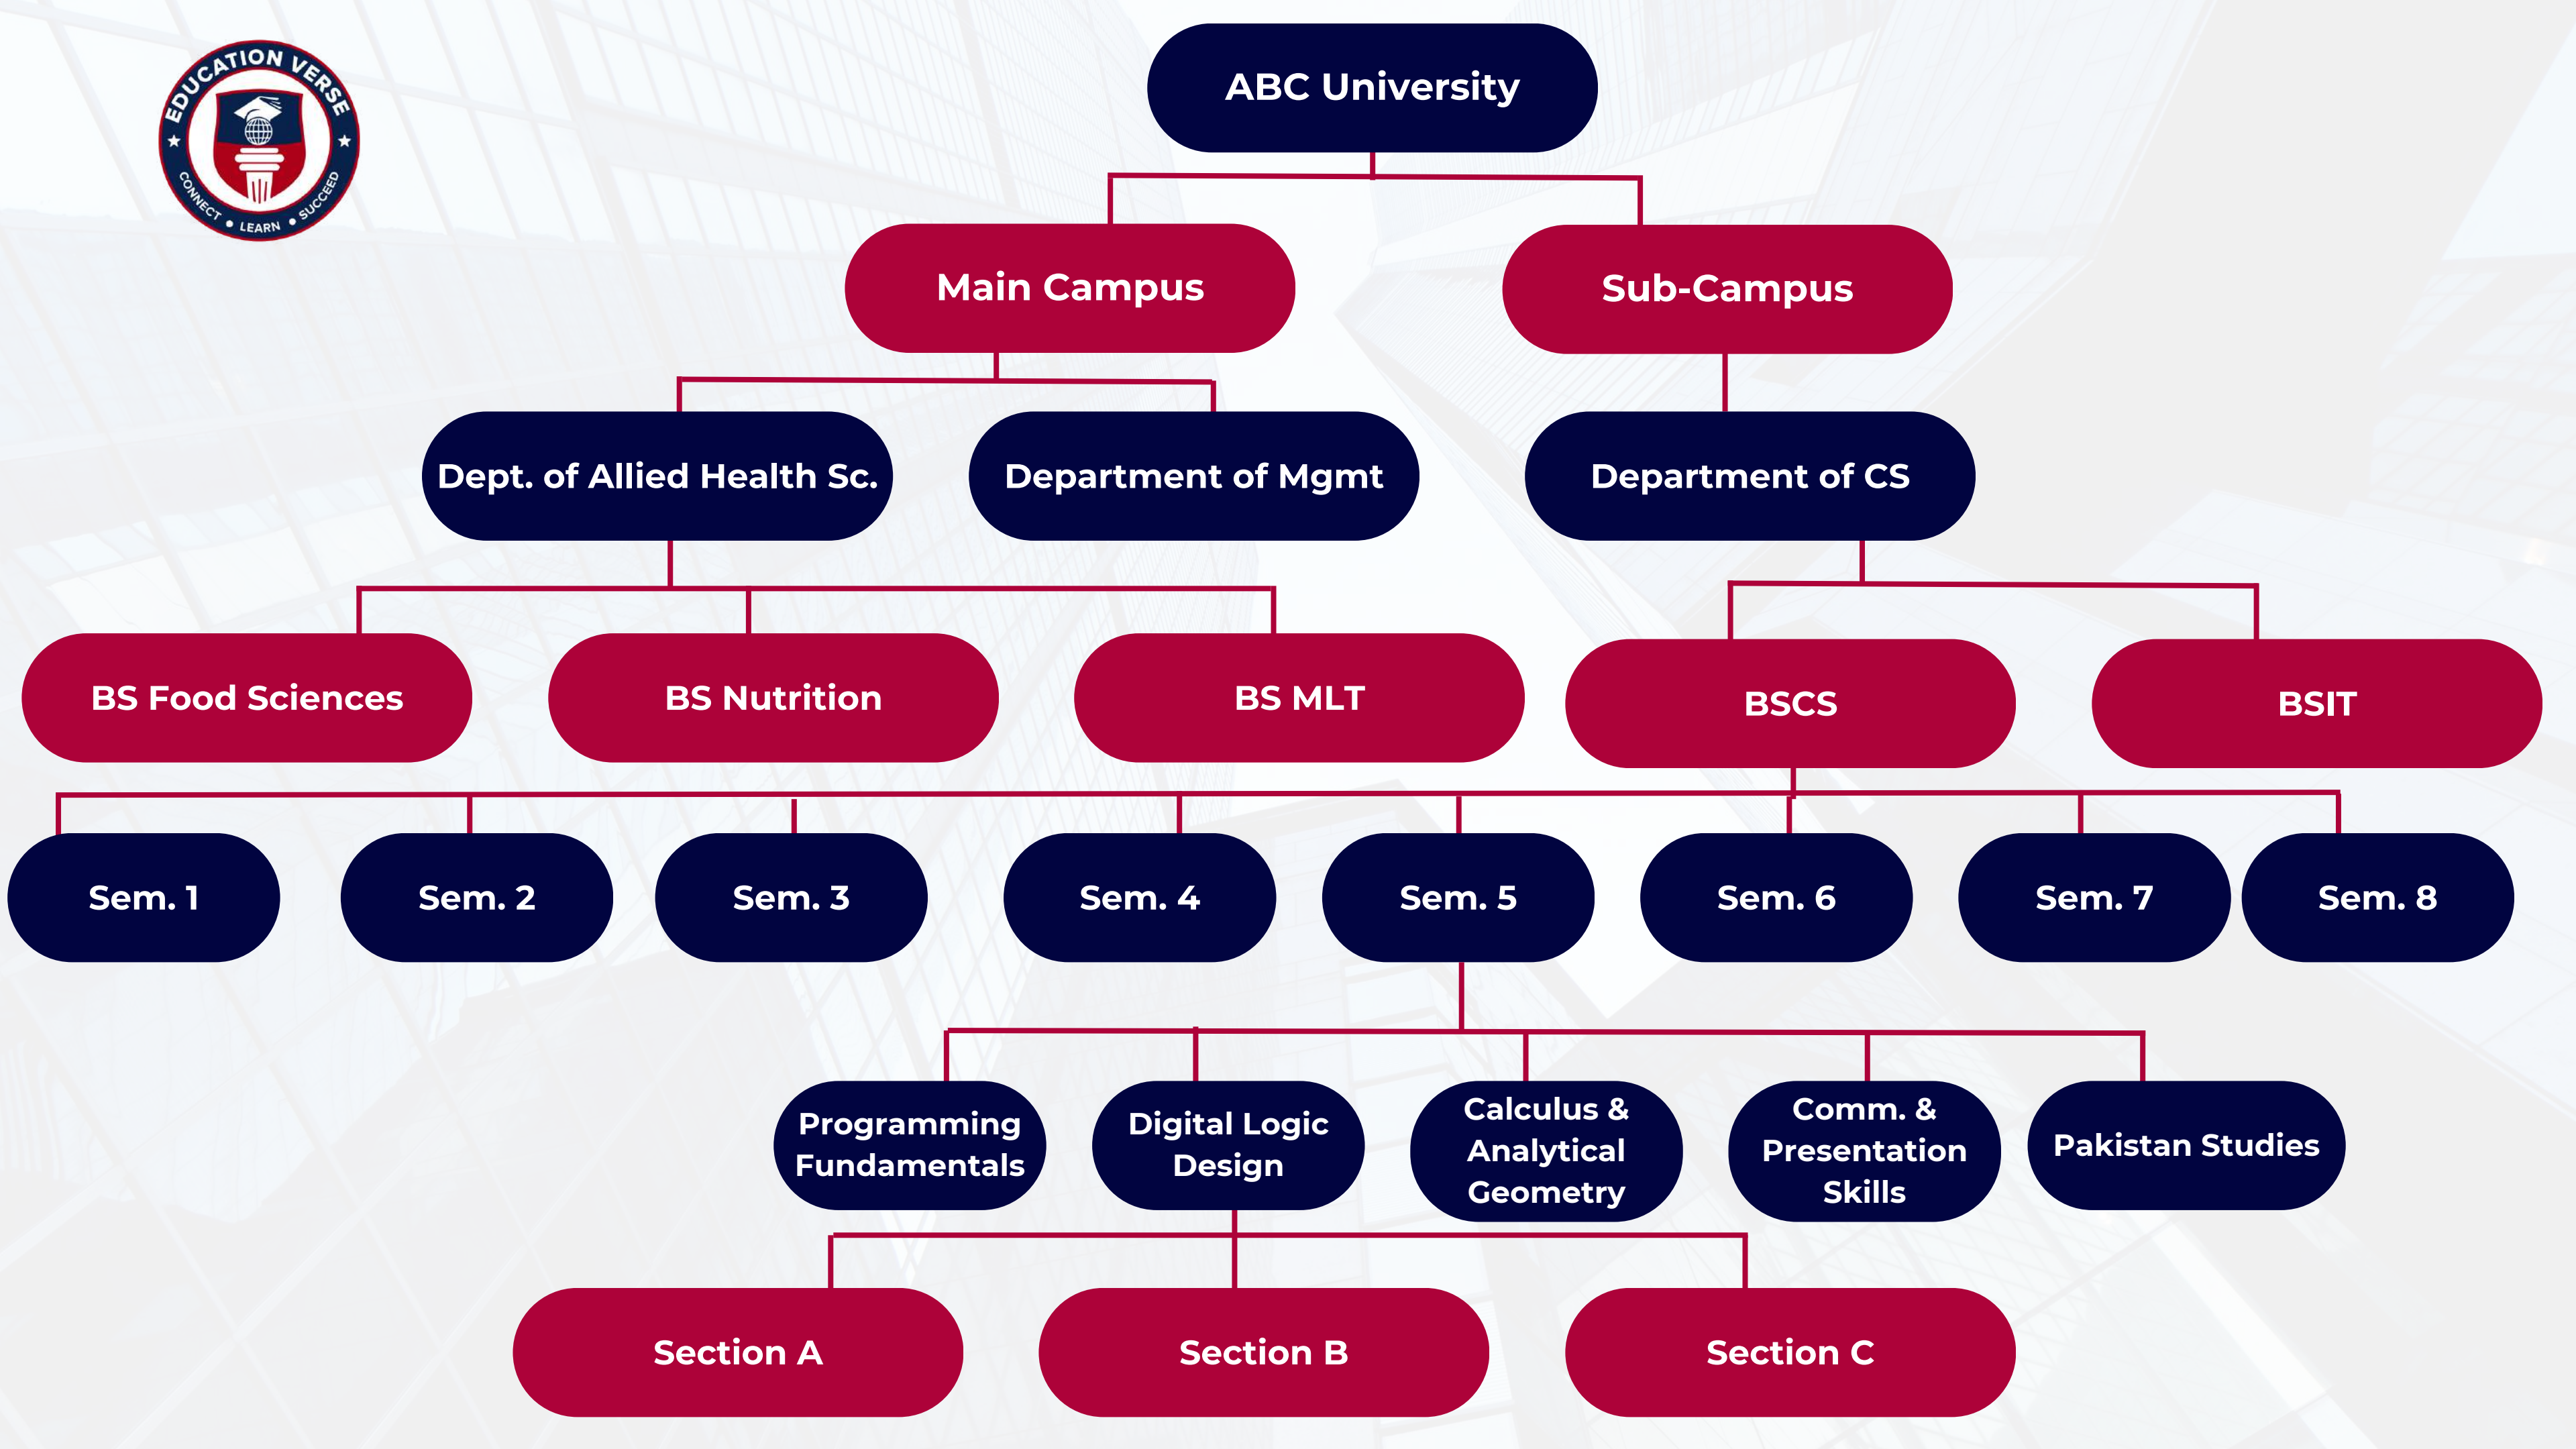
EDUCATION VERSE
CONNECT • LEARN • SUCCEED

ABC University

Main Campus

Sub-Campus

Dept. of Allied Health Sc.

Department of Mgmt

Department of CS

BS Food Sciences

BS Nutrition

BS MLT

BSCS

BSIT

Sem. 1

Sem. 2

Sem. 3

Sem. 4

Sem. 5

Sem. 6

Sem. 7

Sem. 8

Programming Fundamentals

Digital Logic Design

Calculus & Analytical Geometry

Comm. & Presentation Skills

Pakistan Studies

Section A

Section B

Section C